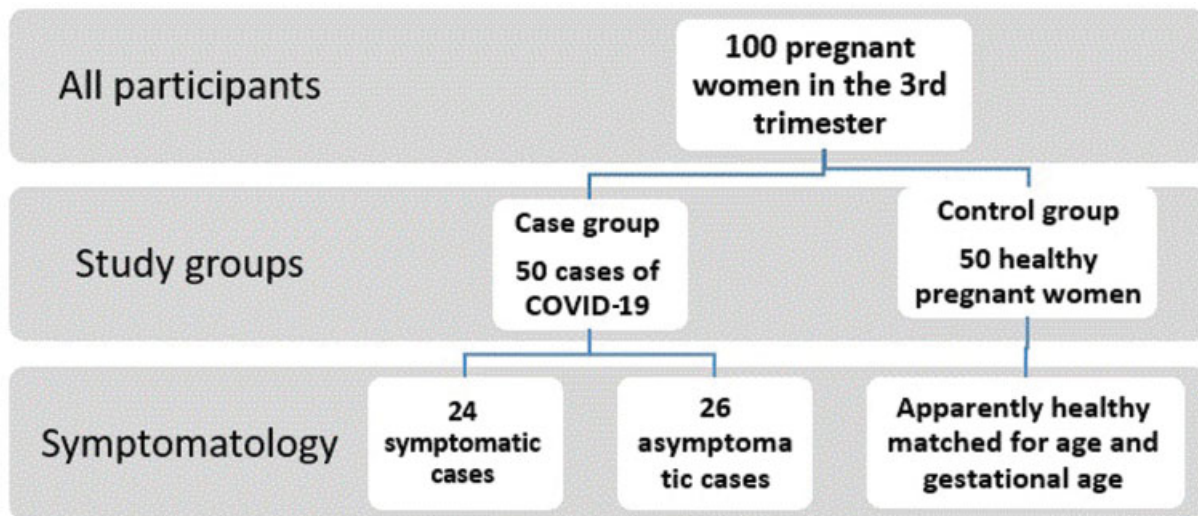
All participants

100 pregnant women in the 3rd trimester

Study groups

Case group

50 cases of COVID-19

Control group

50 healthy pregnant women

Symptomatology

24 symptomatic cases

26 asymptoma tic cases

Apparently healthy matched for age and gestational age